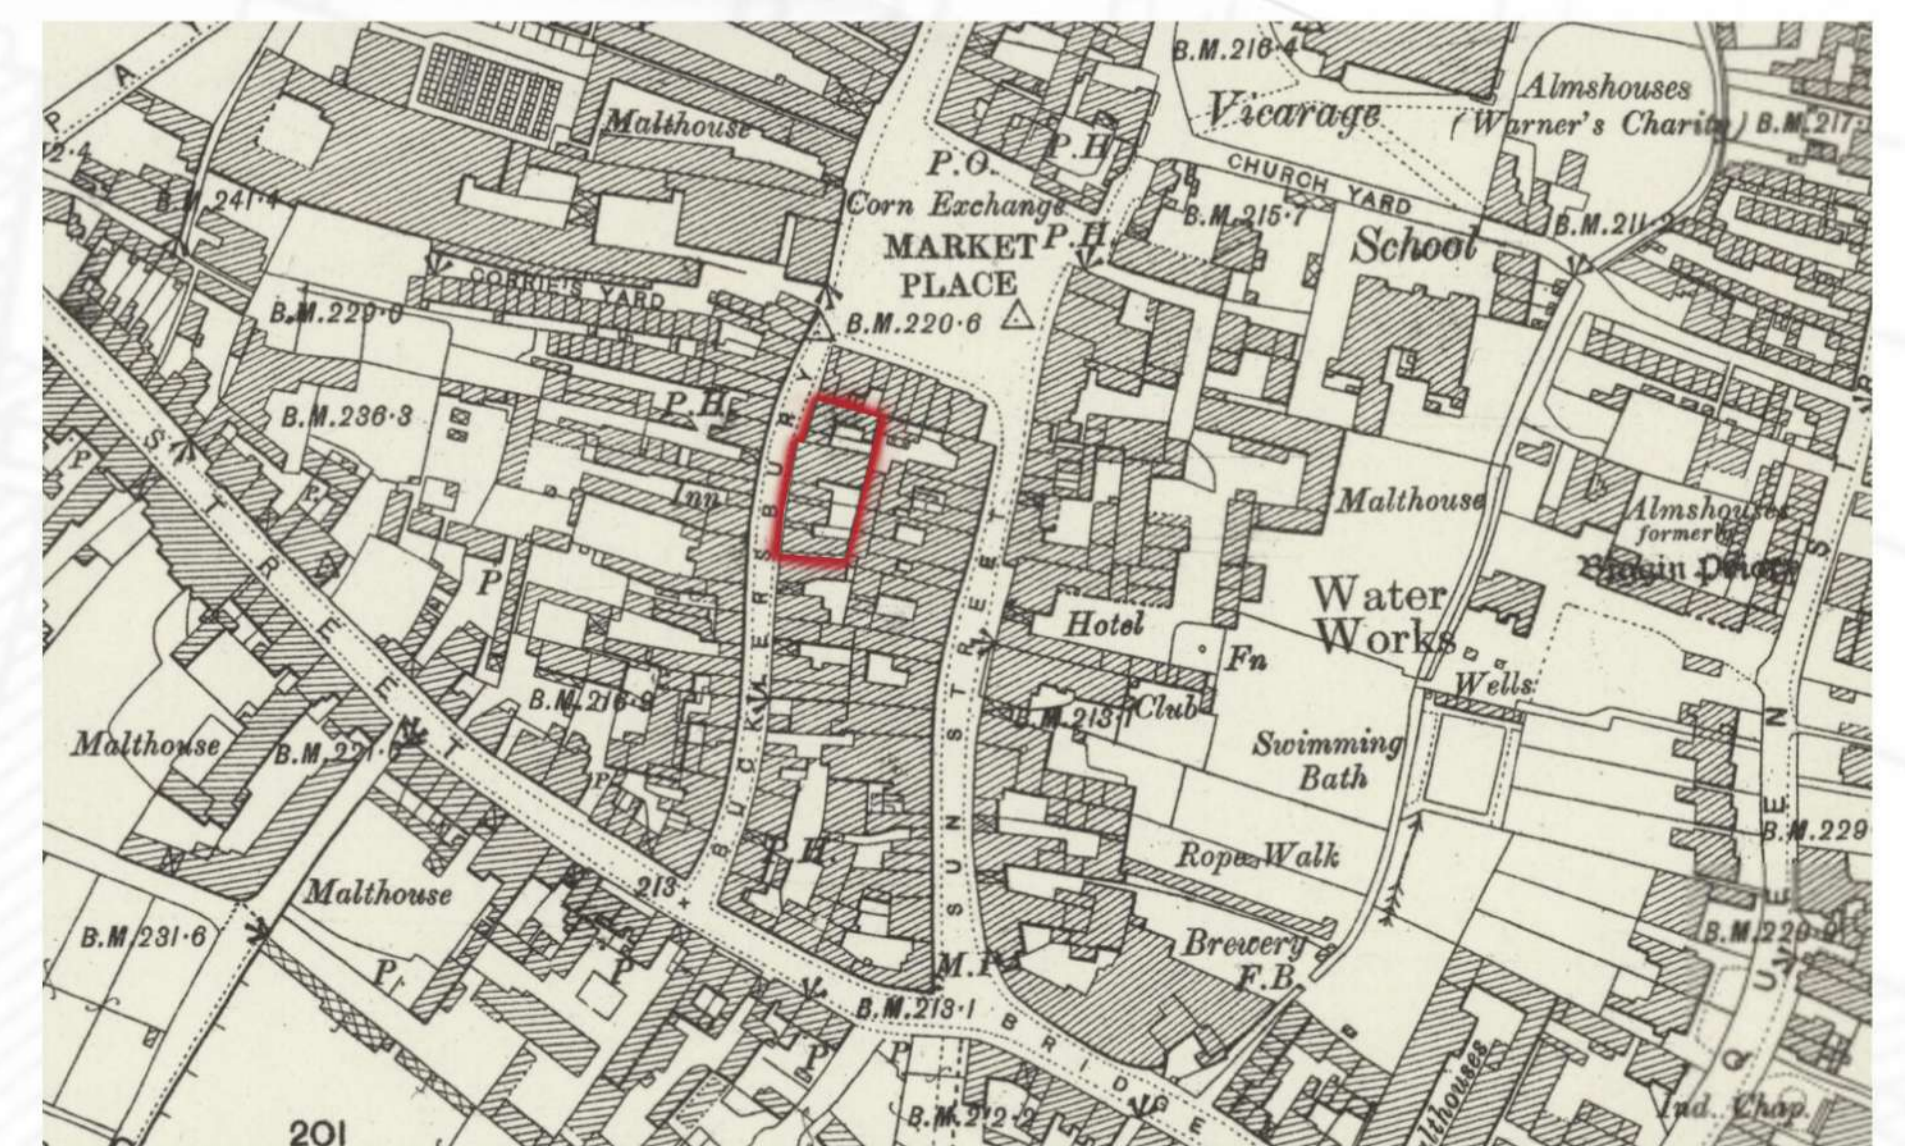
B.M.216·4
Almshouses
Vicarage
(Warner's Charity)
B.M.217
Malthouse
P.H.
P.O.
CHURCH YARD
B.M.241·4
Corn Exchange
B.M.215·7
B.M.211·2
P.H.
MARKET PLACE
School
CORRIE'S YARD
B.M.220·0
B.M.220·6
B.M.236·3
P.H.
BUCKLERSBURY
Inn
Malthouse
Almshouses formerly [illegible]
SUN STREET
Water Works
Hotel
P
Fn
Wells
B.M.216·9
B.M.213·1
Club
Malthouse
B.M.221·5
Swimming Bath
B.M.229
P.H.
Rope Walk
Malthouse
213
B.M.231·6
Brewery
F.B.
B.M.220·0
M.P.
P
P
B.M.213·1
BRIDGE
P
B.M.212·2
Malthouses
Ind. Chap.
201